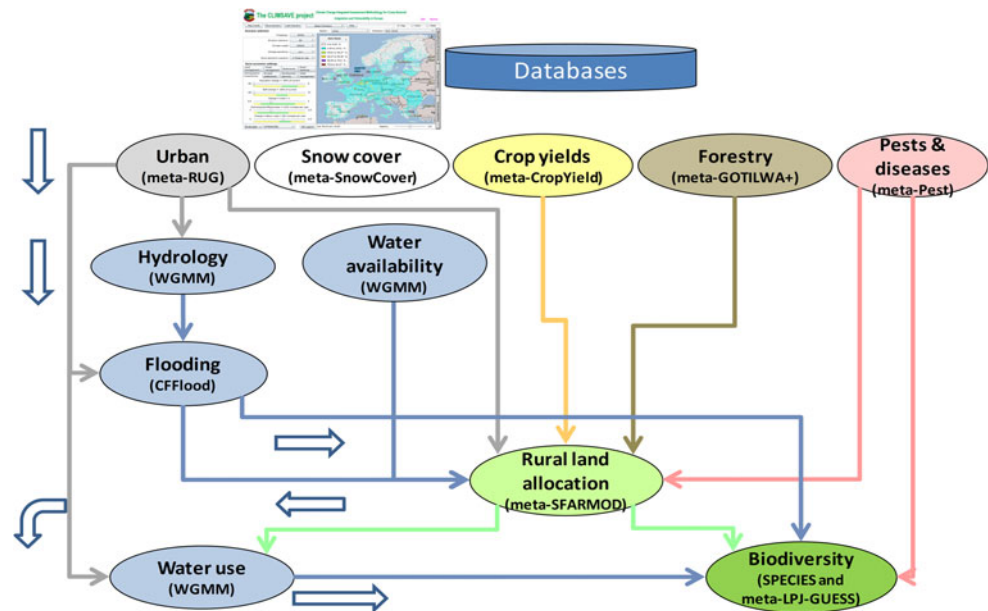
The CLIMSAVE project

Databases

Urban
(meta-RUG)

Snow cover
(meta-SnowCover)

Crop yields
(meta-CropYield)

Forestry
(meta-GOTILWA+)

Pests & diseases
(meta-Pest)

Hydrology
(WGMM)

Water availability
(WGMM)

Flooding
(CFFlood)

Rural land allocation
(meta-SFARMOD)

Water use
(WGMM)

Biodiversity
(SPECIES and meta-LPJ-GUESS)